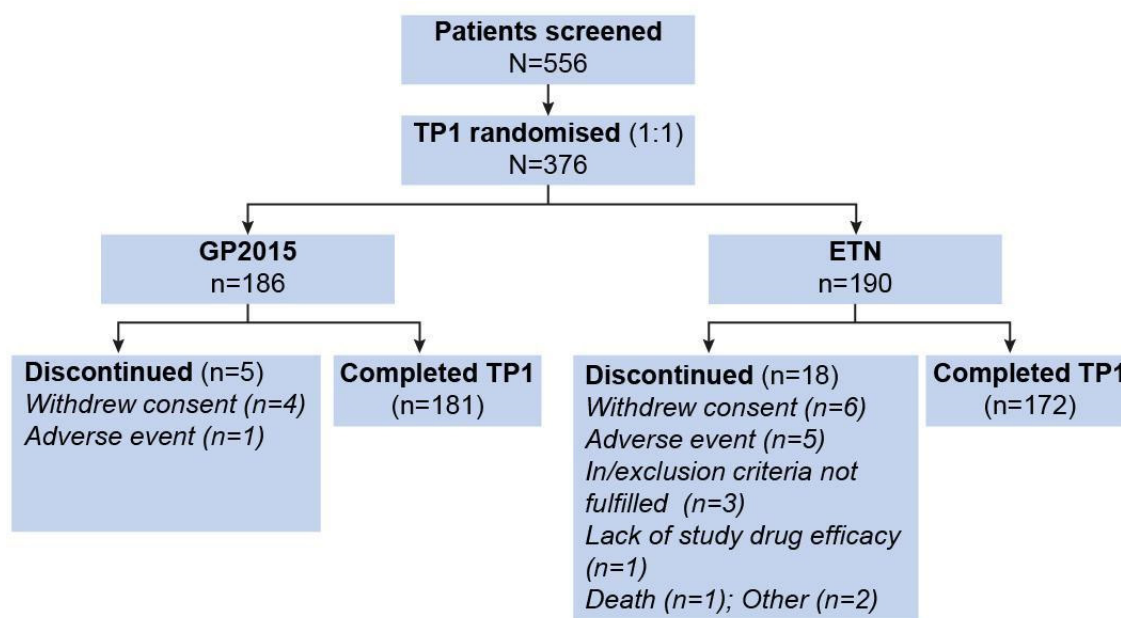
Patients screened
N=556

TP1 randomised (1:1)
N=376

GP2015
n=186

ETN
n=190

Discontinued (n=5)
Withdrew consent (n=4)
Adverse event (n=1)

Completed TP1
(n=181)

Discontinued (n=18)
Withdrew consent (n=6)
Adverse event (n=5)
In/exclusion criteria not fulfilled (n=3)
Lack of study drug efficacy (n=1)
Death (n=1); Other (n=2)

Completed TP1
(n=172)